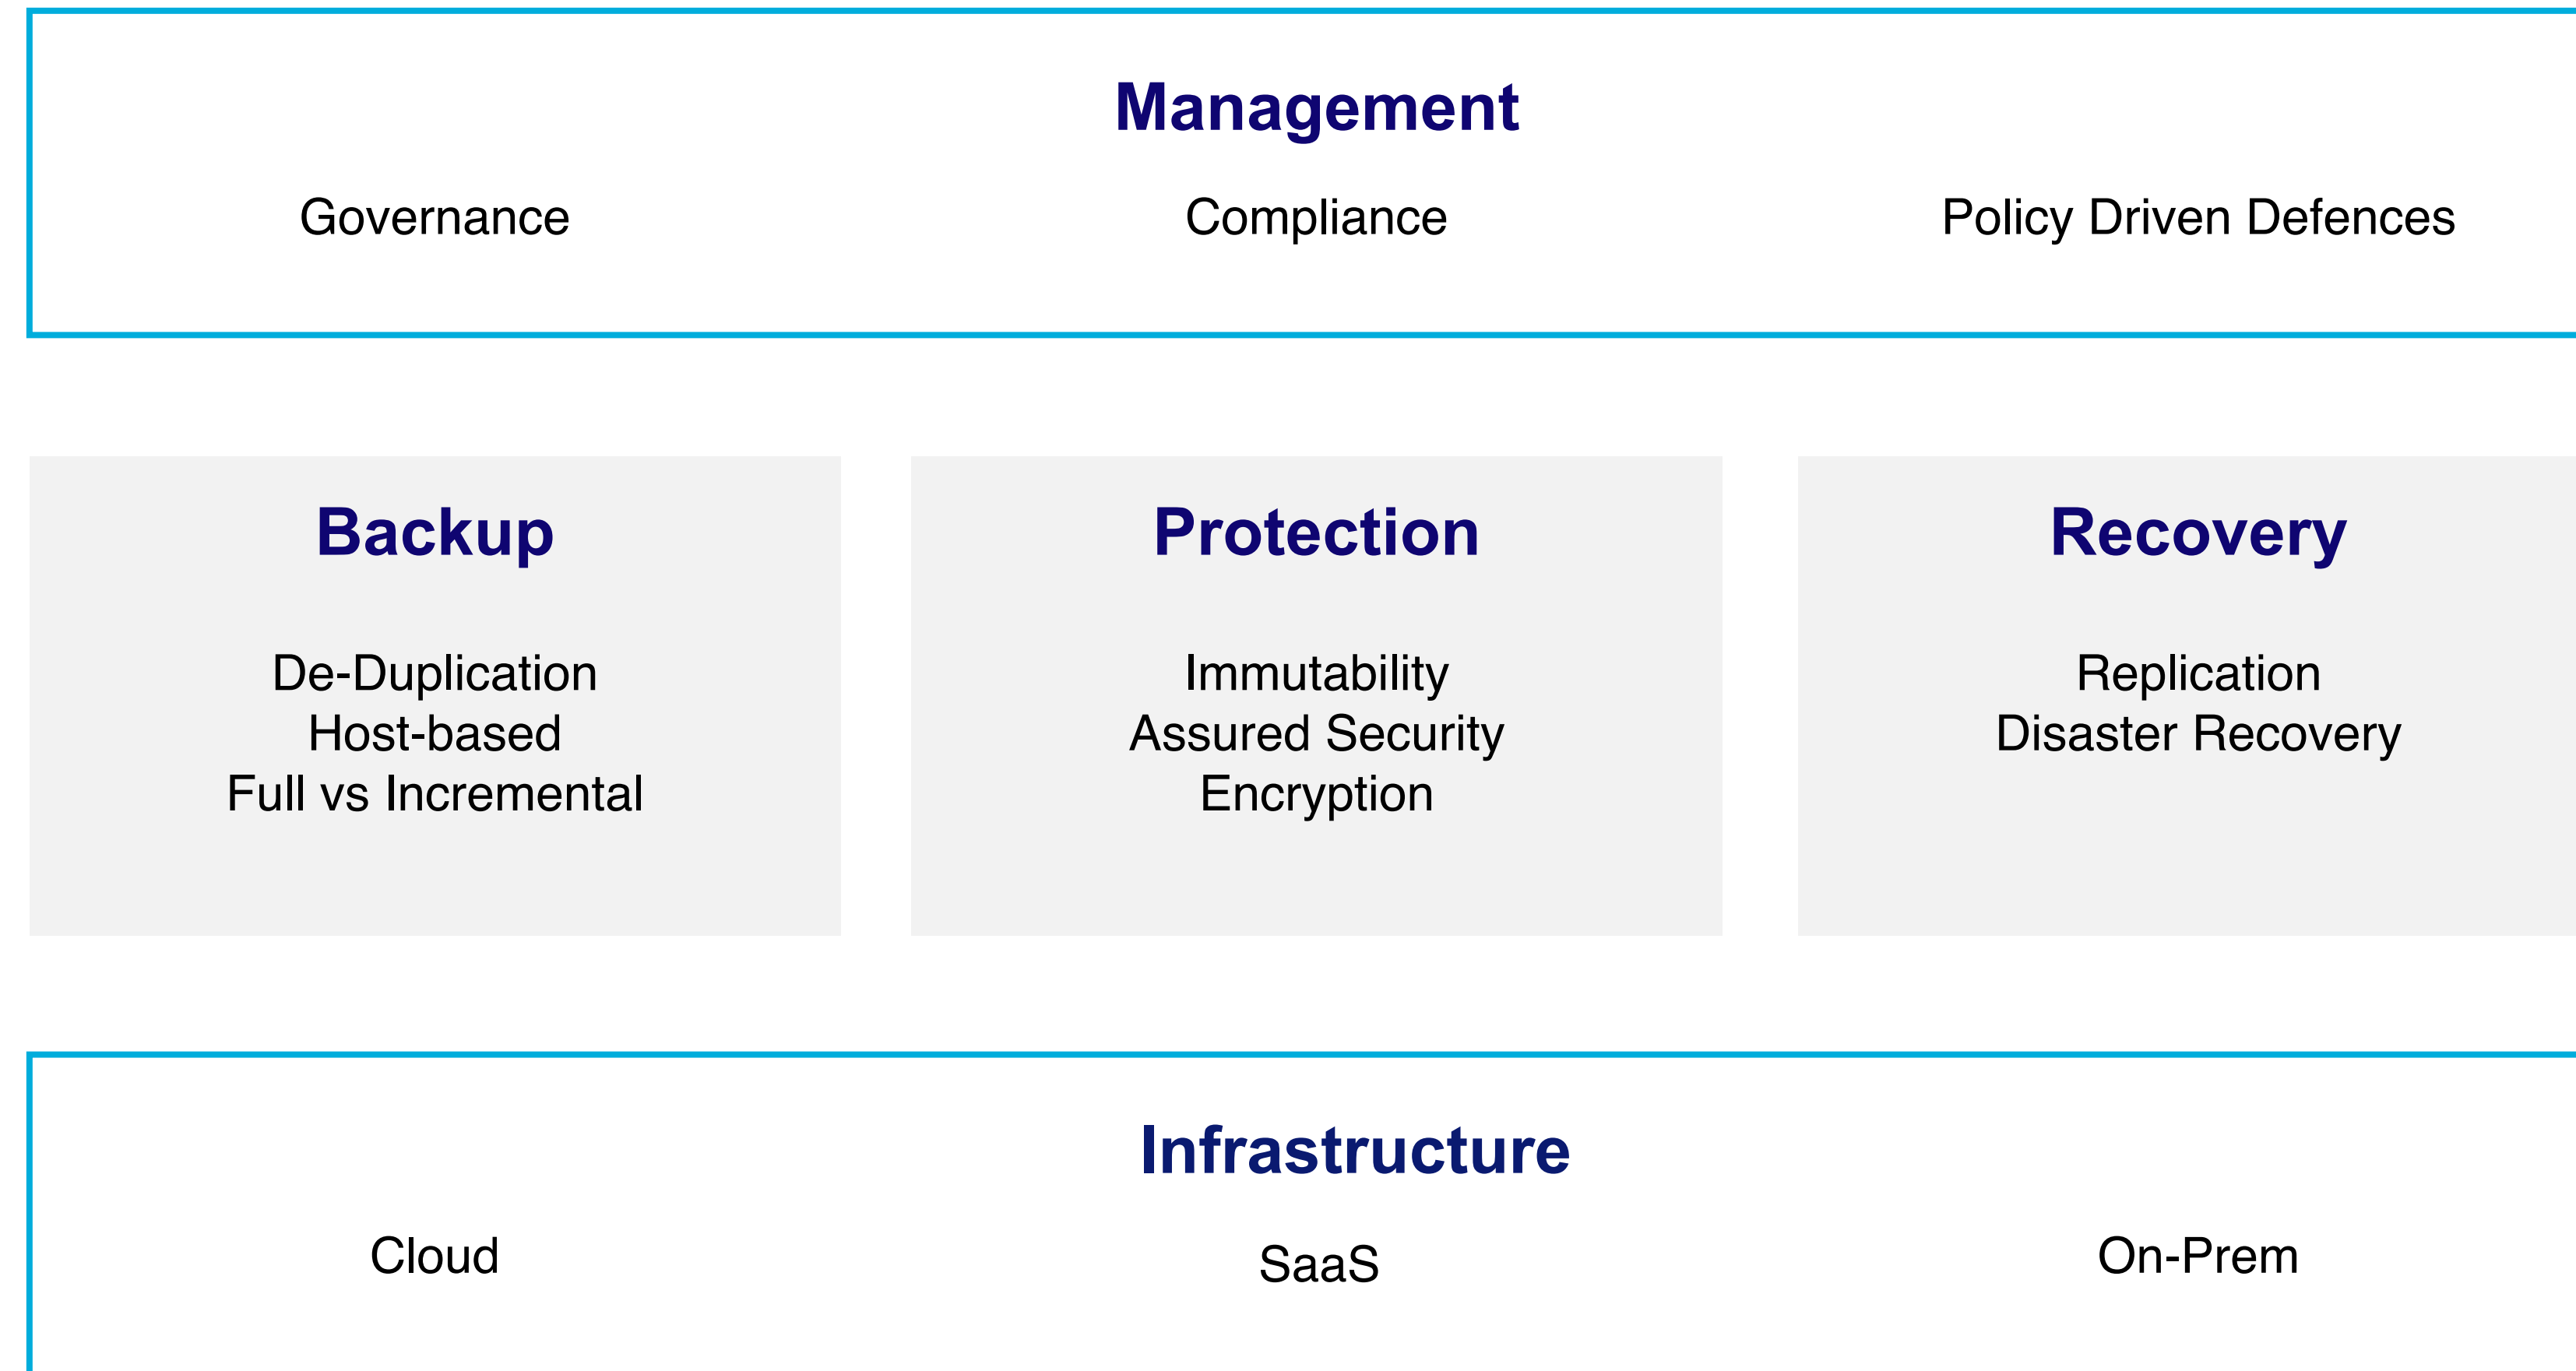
Management

Governance

Compliance

Policy Driven Defences

Backup

De-Duplication
Host-based
Full vs Incremental

Protection

Immutability
Assured Security
Encryption

Recovery

Replication
Disaster Recovery

Infrastructure

Cloud

SaaS

On-Prem